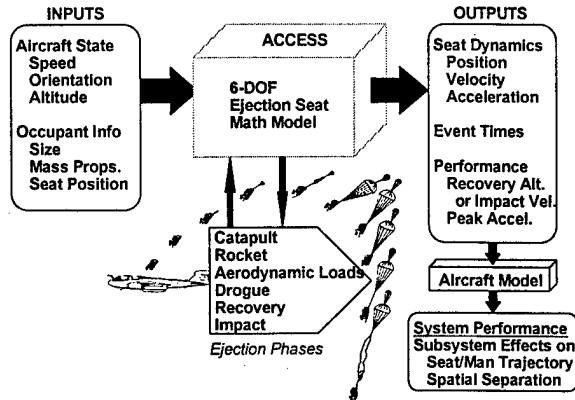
INPUTS

Aircraft State
Speed
Orientation
Altitude

Occupant Info
Size
Mass Props.
Seat Position

ACCESS

6-DOF
Ejection Seat
Math Model

OUTPUTS

Seat Dynamics
Position
Velocity
Acceleration

Event Times

Performance
Recovery Alt.
or Impact Vel.
Peak Accel.

Catapult
Rocket
Aerodynamic Loads
Drogue
Recovery
Impact

Ejection Phases

Aircraft Model

System Performance
Subsystem Effects on
Seat/Man Trajectory
Spatial Separation